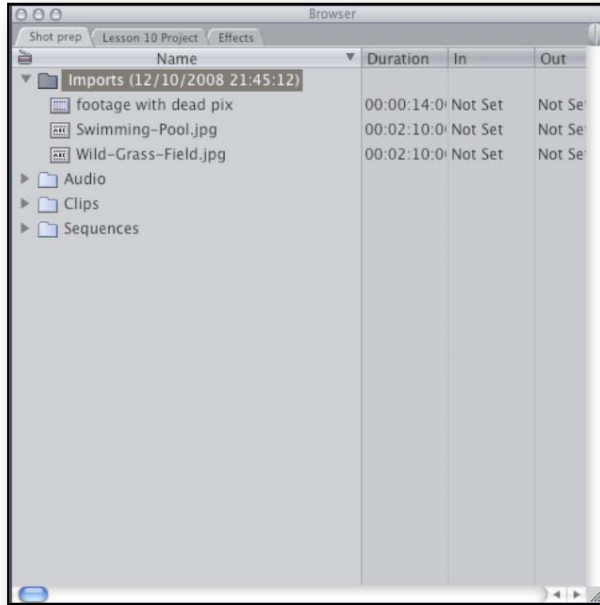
Browser

Shot prep | Lesson 10 Project | Effects

| Name | Duration | In | Out |
|---|---|---|---|
| Imports (12/10/2008 21:45:12) | | | |
| footage with dead pix | 00:00:14:0 | Not Set | Not Se |
| Swimming-Pool.jpg | 00:02:10:0 | Not Set | Not Se |
| Wild-Grass-Field.jpg | 00:02:10:0 | Not Set | Not Se |
| Audio | | | |
| Clips | | | |
| Sequences | | | |